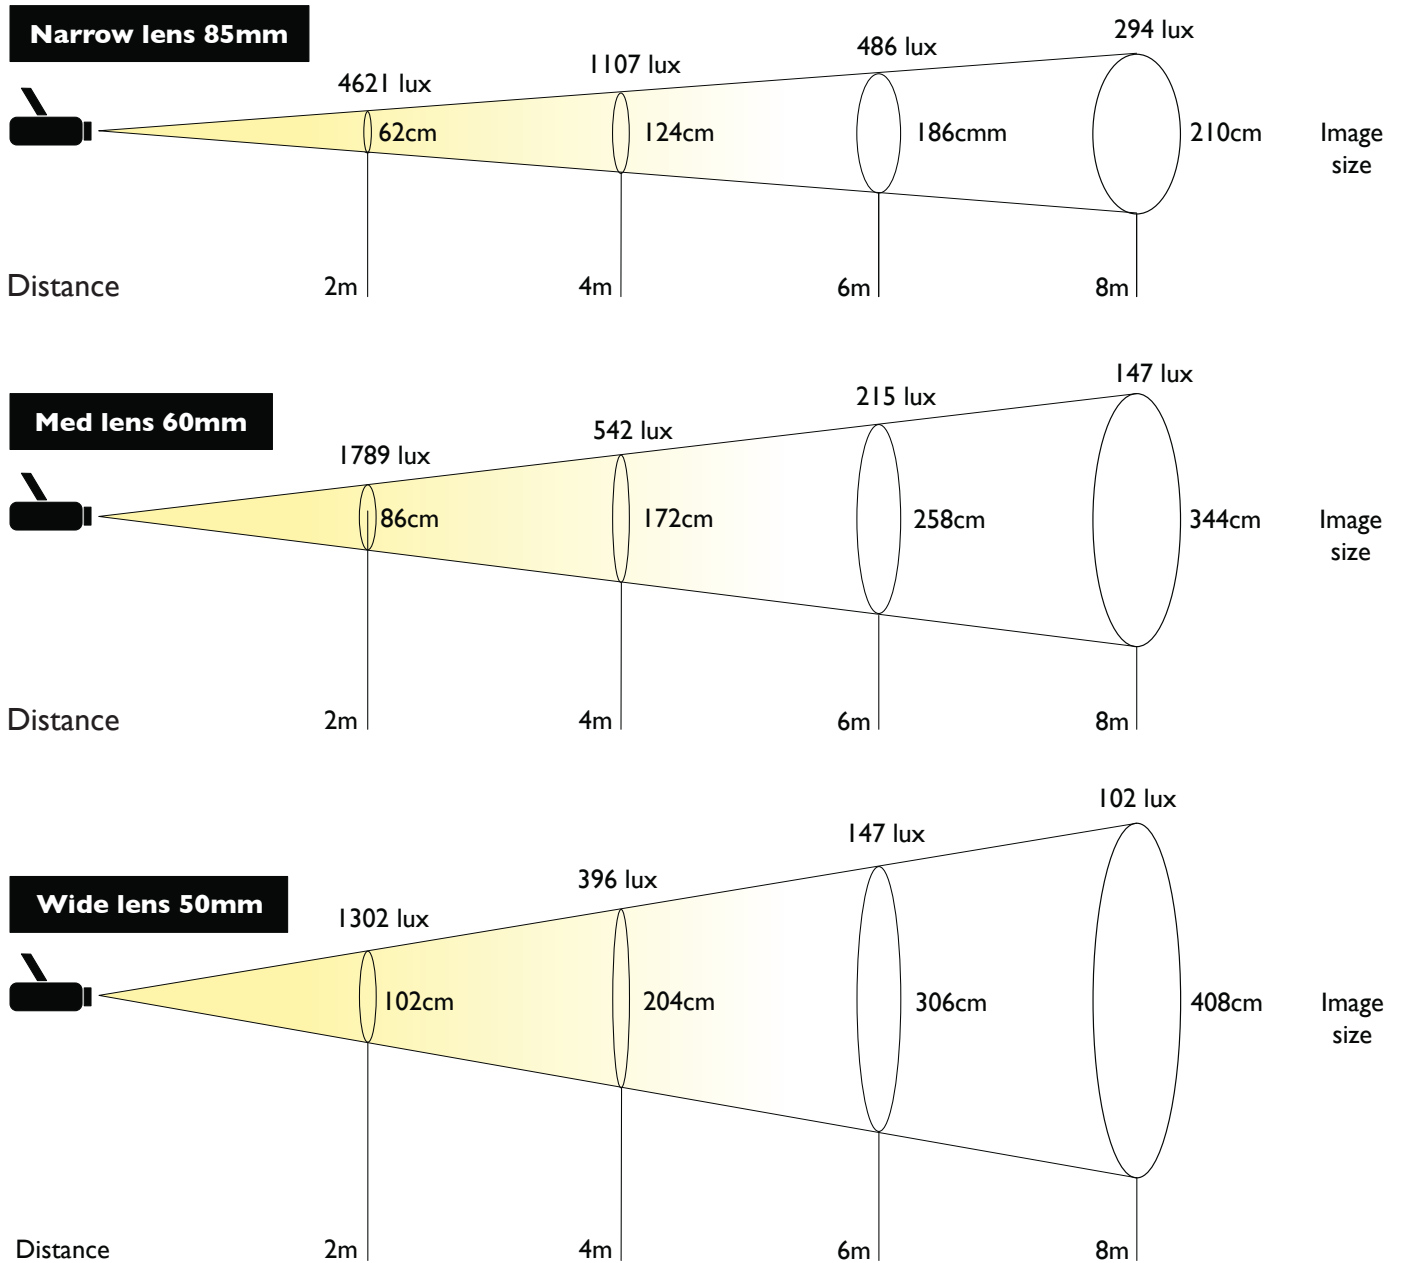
Narrow lens 85mm

4621 lux
1107 lux
486 lux
294 lux

62cm
124cm
186cmm
210cm
Image size

Distance
2m
4m
6m
8m

Med lens 60mm

1789 lux
542 lux
215 lux
147 lux

86cm
172cm
258cm
344cm
Image size

Distance
2m
4m
6m
8m

Wide lens 50mm

1302 lux
396 lux
147 lux
102 lux

102cm
204cm
306cm
408cm
Image size

Distance
2m
4m
6m
8m